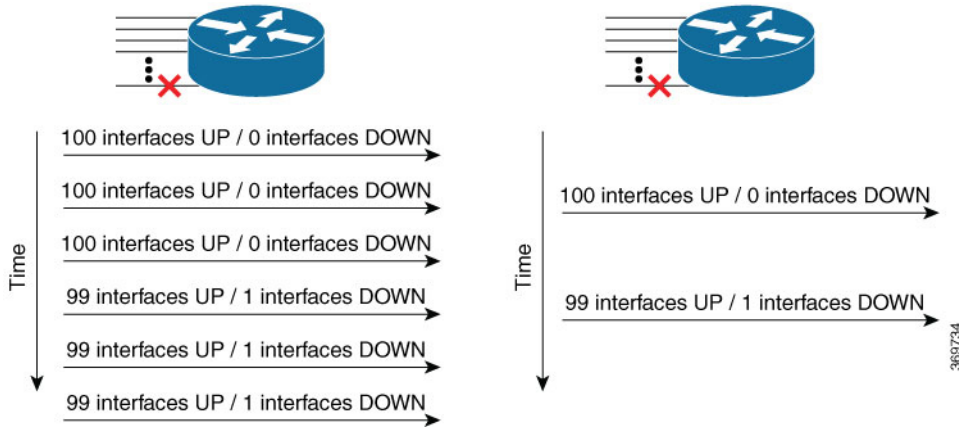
Time

100 interfaces UP / 0 interfaces DOWN

100 interfaces UP / 0 interfaces DOWN

100 interfaces UP / 0 interfaces DOWN

99 interfaces UP / 1 interfaces DOWN

99 interfaces UP / 1 interfaces DOWN

99 interfaces UP / 1 interfaces DOWN

Time

100 interfaces UP / 0 interfaces DOWN

99 interfaces UP / 1 interfaces DOWN

369734